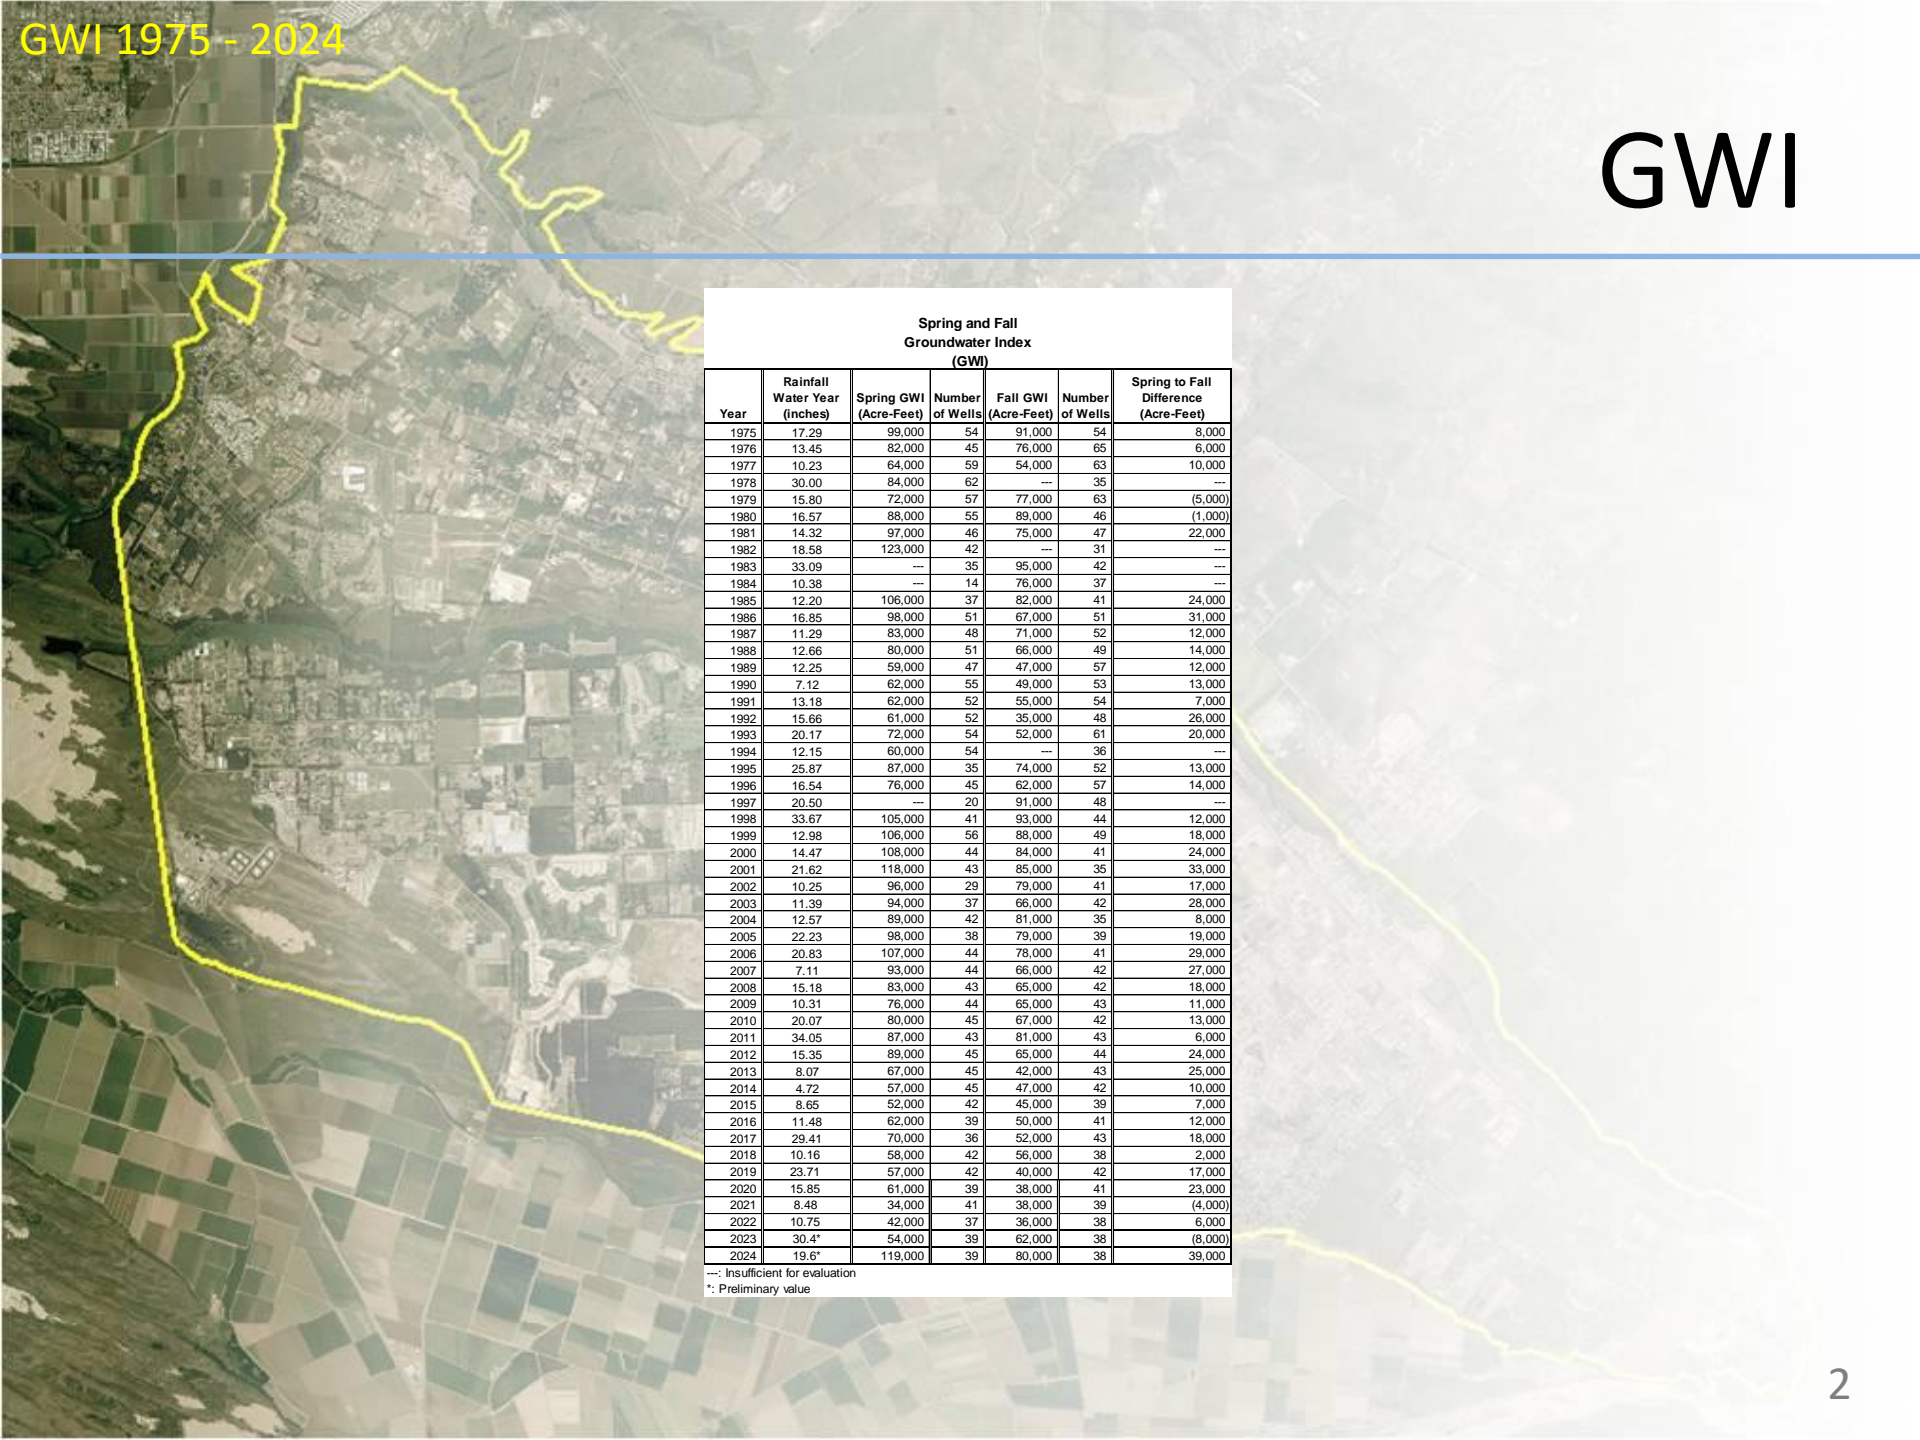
GWI 1975 - 2024

GWI

Spring and Fall
Groundwater Index
(GWI)

| Year | Rainfall Water Year (inches) | Spring GWI (Acre-Feet) | Number of Wells | Fall GWI (Acre-Feet) | Number of Wells | Spring to Fall Difference (Acre-Feet) |
|---|---|---|---|---|---|---|
| 1975 | 17.29 | 99,000 | 54 | 91,000 | 54 | 8,000 |
| 1976 | 13.45 | 82,000 | 45 | 76,000 | 65 | 6,000 |
| 1977 | 10.23 | 64,000 | 59 | 54,000 | 63 | 10,000 |
| 1978 | 30.00 | 84,000 | 62 | --- | 35 | --- |
| 1979 | 15.80 | 72,000 | 57 | 77,000 | 63 | (5,000) |
| 1980 | 16.57 | 88,000 | 55 | 89,000 | 46 | (1,000) |
| 1981 | 14.32 | 97,000 | 46 | 75,000 | 47 | 22,000 |
| 1982 | 18.58 | 123,000 | 42 | --- | 31 | --- |
| 1983 | 33.09 | --- | 35 | 95,000 | 42 | --- |
| 1984 | 10.38 | --- | 14 | 76,000 | 37 | --- |
| 1985 | 12.20 | 106,000 | 37 | 82,000 | 41 | 24,000 |
| 1986 | 16.85 | 98,000 | 51 | 67,000 | 51 | 31,000 |
| 1987 | 11.29 | 83,000 | 48 | 71,000 | 52 | 12,000 |
| 1988 | 12.66 | 80,000 | 51 | 66,000 | 49 | 14,000 |
| 1989 | 12.25 | 59,000 | 47 | 47,000 | 57 | 12,000 |
| 1990 | 7.12 | 62,000 | 55 | 49,000 | 53 | 13,000 |
| 1991 | 13.18 | 62,000 | 52 | 55,000 | 54 | 7,000 |
| 1992 | 15.66 | 61,000 | 52 | 35,000 | 48 | 26,000 |
| 1993 | 20.17 | 72,000 | 54 | 52,000 | 61 | 20,000 |
| 1994 | 12.15 | 60,000 | 54 | --- | 36 | --- |
| 1995 | 25.87 | 87,000 | 35 | 74,000 | 52 | 13,000 |
| 1996 | 16.54 | 76,000 | 45 | 62,000 | 57 | 14,000 |
| 1997 | 20.50 | --- | 20 | 91,000 | 48 | --- |
| 1998 | 33.67 | 105,000 | 41 | 93,000 | 44 | 12,000 |
| 1999 | 12.98 | 106,000 | 56 | 88,000 | 49 | 18,000 |
| 2000 | 14.47 | 108,000 | 44 | 84,000 | 41 | 24,000 |
| 2001 | 21.62 | 118,000 | 43 | 85,000 | 35 | 33,000 |
| 2002 | 10.25 | 96,000 | 29 | 79,000 | 41 | 17,000 |
| 2003 | 11.39 | 94,000 | 37 | 66,000 | 42 | 28,000 |
| 2004 | 12.57 | 89,000 | 42 | 81,000 | 35 | 8,000 |
| 2005 | 22.23 | 98,000 | 38 | 79,000 | 39 | 19,000 |
| 2006 | 20.83 | 107,000 | 44 | 78,000 | 41 | 29,000 |
| 2007 | 7.11 | 93,000 | 44 | 66,000 | 42 | 27,000 |
| 2008 | 15.18 | 83,000 | 43 | 65,000 | 42 | 18,000 |
| 2009 | 10.31 | 76,000 | 44 | 65,000 | 43 | 11,000 |
| 2010 | 20.07 | 80,000 | 45 | 67,000 | 42 | 13,000 |
| 2011 | 34.05 | 87,000 | 43 | 81,000 | 43 | 6,000 |
| 2012 | 15.35 | 89,000 | 45 | 65,000 | 44 | 24,000 |
| 2013 | 8.07 | 67,000 | 45 | 42,000 | 43 | 25,000 |
| 2014 | 4.72 | 57,000 | 45 | 47,000 | 42 | 10,000 |
| 2015 | 8.65 | 52,000 | 42 | 45,000 | 39 | 7,000 |
| 2016 | 11.48 | 62,000 | 39 | 50,000 | 41 | 12,000 |
| 2017 | 29.41 | 70,000 | 36 | 52,000 | 43 | 18,000 |
| 2018 | 10.16 | 58,000 | 42 | 56,000 | 38 | 2,000 |
| 2019 | 23.71 | 57,000 | 42 | 40,000 | 42 | 17,000 |
| 2020 | 15.85 | 61,000 | 39 | 38,000 | 41 | 23,000 |
| 2021 | 8.48 | 34,000 | 41 | 38,000 | 39 | (4,000) |
| 2022 | 10.75 | 42,000 | 37 | 36,000 | 38 | 6,000 |
| 2023 | 30.4* | 54,000 | 39 | 62,000 | 38 | (8,000) |
| 2024 | 19.6* | 119,000 | 39 | 80,000 | 38 | 39,000 |

---: Insufficient for evaluation
*: Preliminary value

2